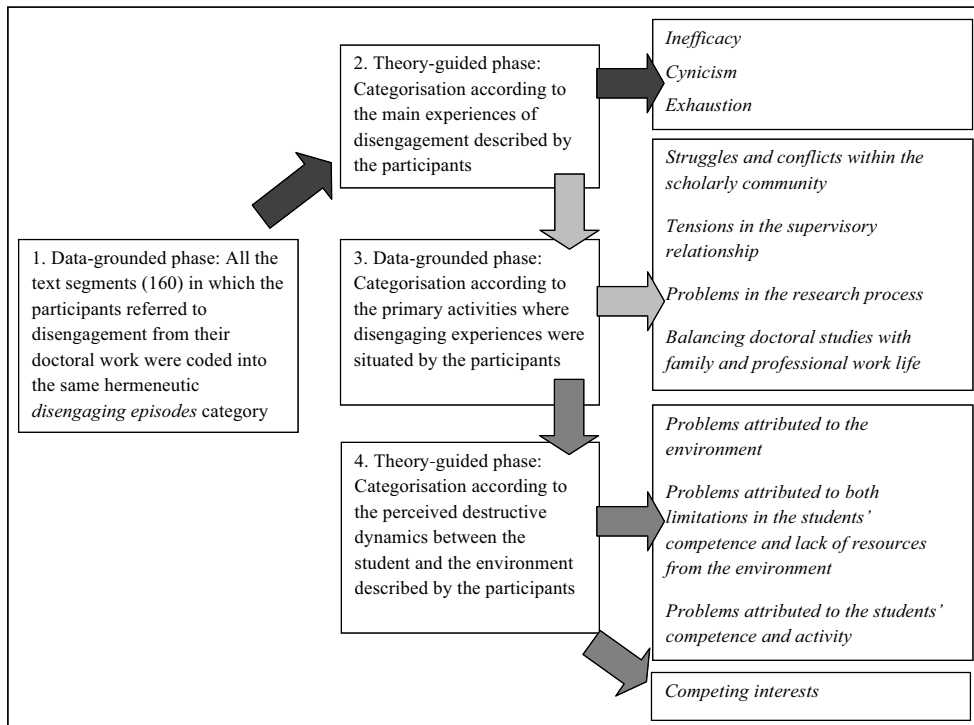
1. Data-grounded phase: All the text segments (160) in which the participants referred to disengagement from their doctoral work were coded into the same hermeneutic *disengaging episodes* category

2. Theory-guided phase: Categorisation according to the main experiences of disengagement described by the participants

*Inefficacy*

*Cynicism*

*Exhaustion*

3. Data-grounded phase: Categorisation according to the primary activities where disengaging experiences were situated by the participants

*Struggles and conflicts within the scholarly community*

*Tensions in the supervisory relationship*

*Problems in the research process*

*Balancing doctoral studies with family and professional work life*

4. Theory-guided phase: Categorisation according to the perceived destructive dynamics between the student and the environment described by the participants

*Problems attributed to the environment*

*Problems attributed to both limitations in the students' competence and lack of resources from the environment*

*Problems attributed to the students' competence and activity*

*Competing interests*